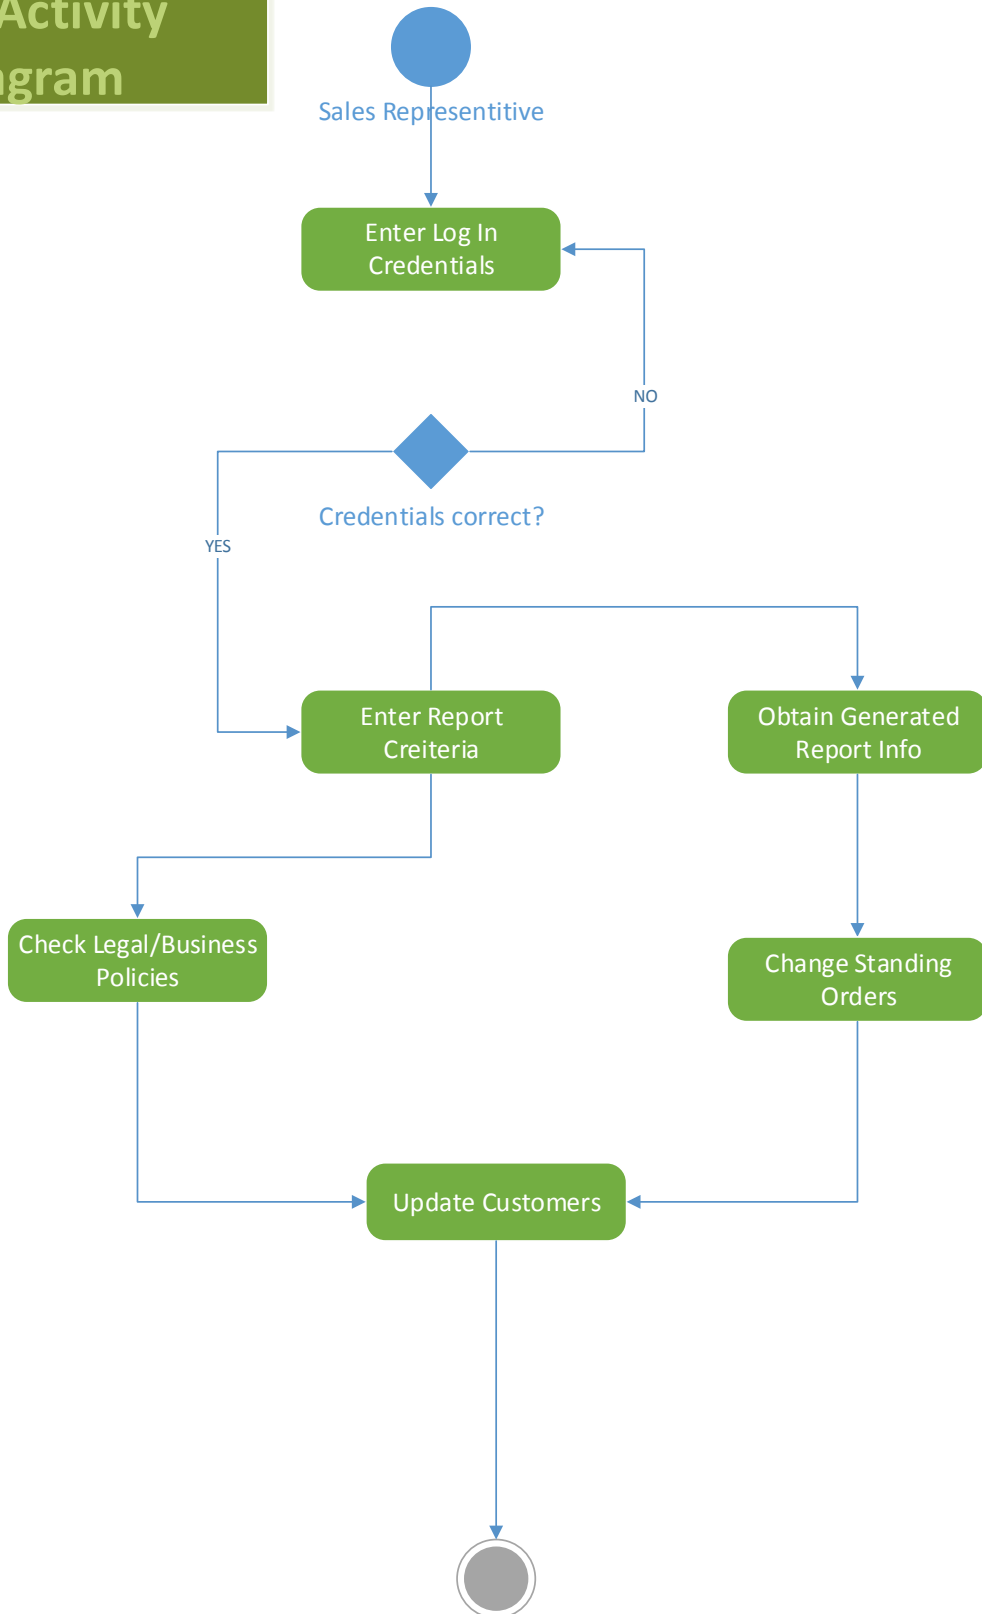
Activity
gram

Sales Repres entitive

Enter Log In Credentials

NO

Credentials correct?

YES

Enter Report Creiteria

Obtain Generated Report Info

Check Legal/Business Policies

Change Standing Orders

Update Customers